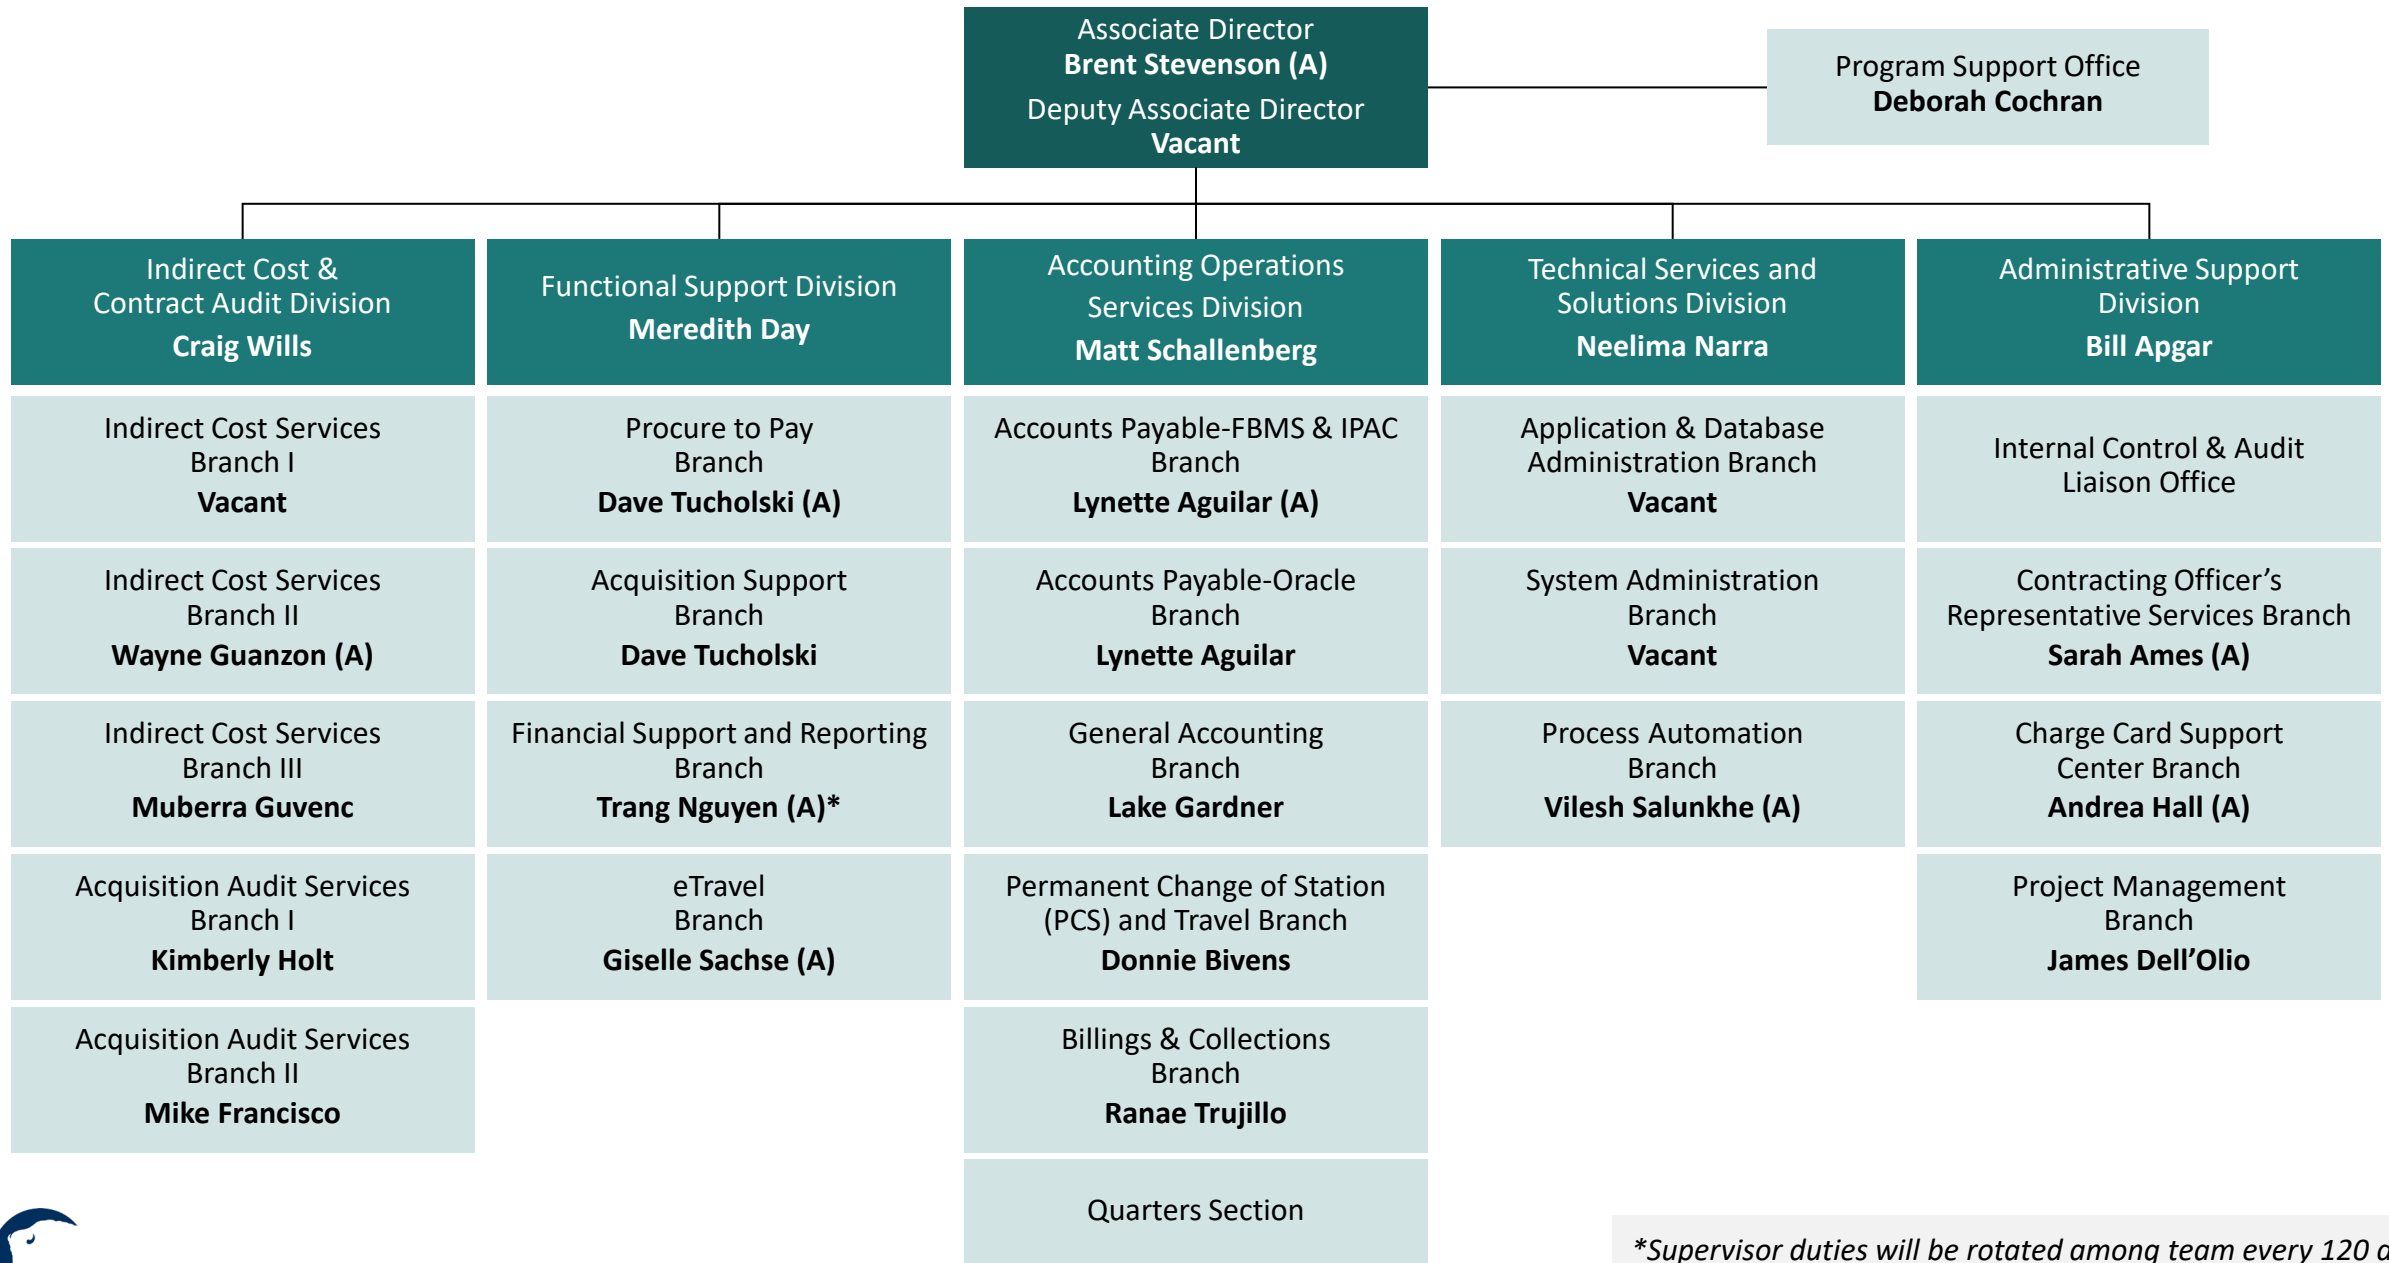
Associate Director
**Brent Stevenson (A)**
Deputy Associate Director
**Vacant**

Program Support Office
**Deborah Cochran**

Indirect Cost & Contract Audit Division
**Craig Wills**

Indirect Cost Services Branch I
**Vacant**

Indirect Cost Services Branch II
**Wayne Guanzon (A)**

Indirect Cost Services Branch III
**Muberra Guvenc**

Acquisition Audit Services Branch I
**Kimberly Holt**

Acquisition Audit Services Branch II
**Mike Francisco**

Functional Support Division
**Meredith Day**

Procure to Pay Branch
**Dave Tucholski (A)**

Acquisition Support Branch
**Dave Tucholski**

Financial Support and Reporting Branch
**Trang Nguyen (A)***

eTravel Branch
**Giselle Sachse (A)**

Accounting Operations Services Division
**Matt Schallenberg**

Accounts Payable-FBMS & IPAC Branch
**Lynette Aguilar (A)**

Accounts Payable-Oracle Branch
**Lynette Aguilar**

General Accounting Branch
**Lake Gardner**

Permanent Change of Station (PCS) and Travel Branch
**Donnie Bivens**

Billings & Collections Branch
**Ranae Trujillo**

Quarters Section

Technical Services and Solutions Division
**Neelima Narra**

Application & Database Administration Branch
**Vacant**

System Administration Branch
**Vacant**

Process Automation Branch
**Vilesh Salunkhe (A)**

Administrative Support Division
**Bill Apgar**

Internal Control & Audit Liaison Office

Contracting Officer's Representative Services Branch
**Sarah Ames (A)**

Charge Card Support Center Branch
**Andrea Hall (A)**

Project Management Branch
**James Dell'Olio**

*Supervisor duties will be rotated among team every 120 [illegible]